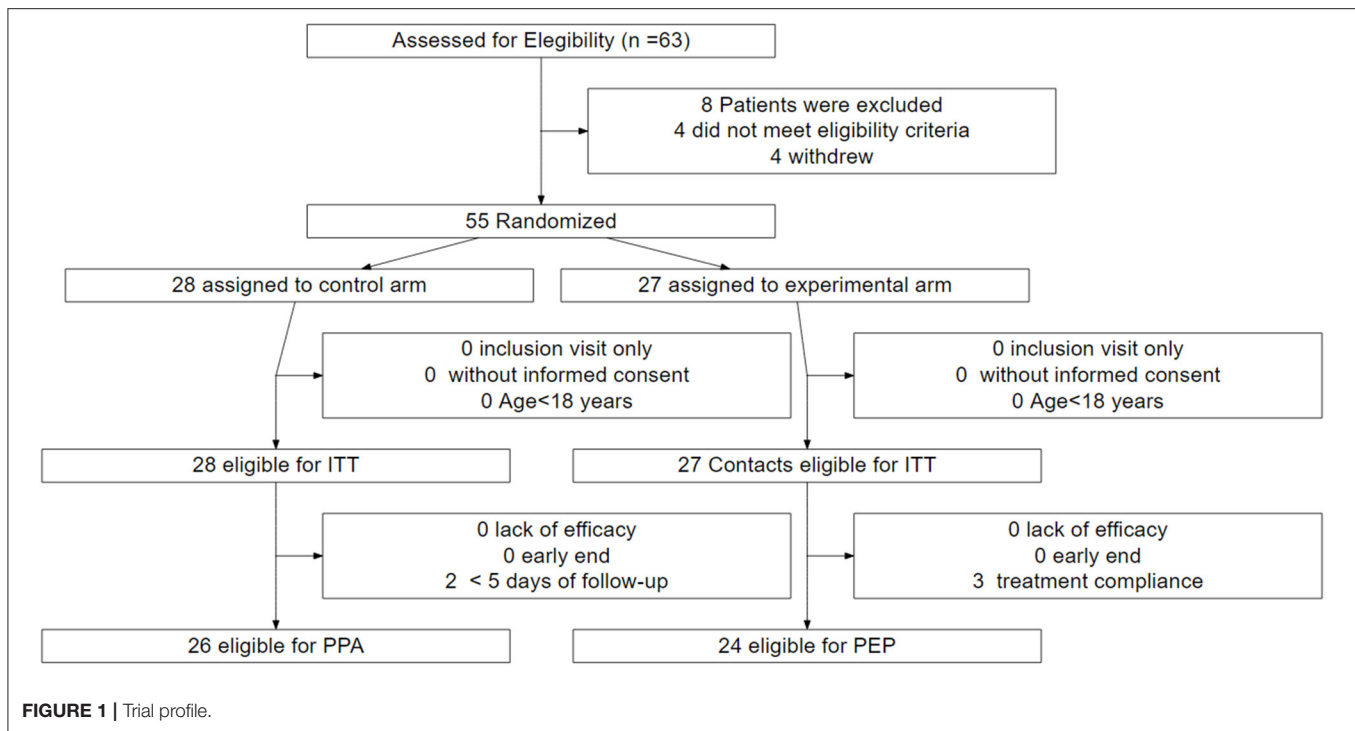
Assessed for Elegibility (n =63)

8 Patients were excluded
4 did not meet eligibility criteria
4 withdrew

55 Randomized

28 assigned to control arm

27 assigned to experimental arm

0 inclusion visit only
0 without informed consent
0 Age<18 years

0 inclusion visit only
0 without informed consent
0 Age<18 years

28 eligible for ITT

27 Contacts eligible for ITT

0 lack of efficacy
0 early end
2 < 5 days of follow-up

0 lack of efficacy
0 early end
3 treatment compliance

26 eligible for PPA

24 eligible for PEP

FIGURE 1 | Trial profile.